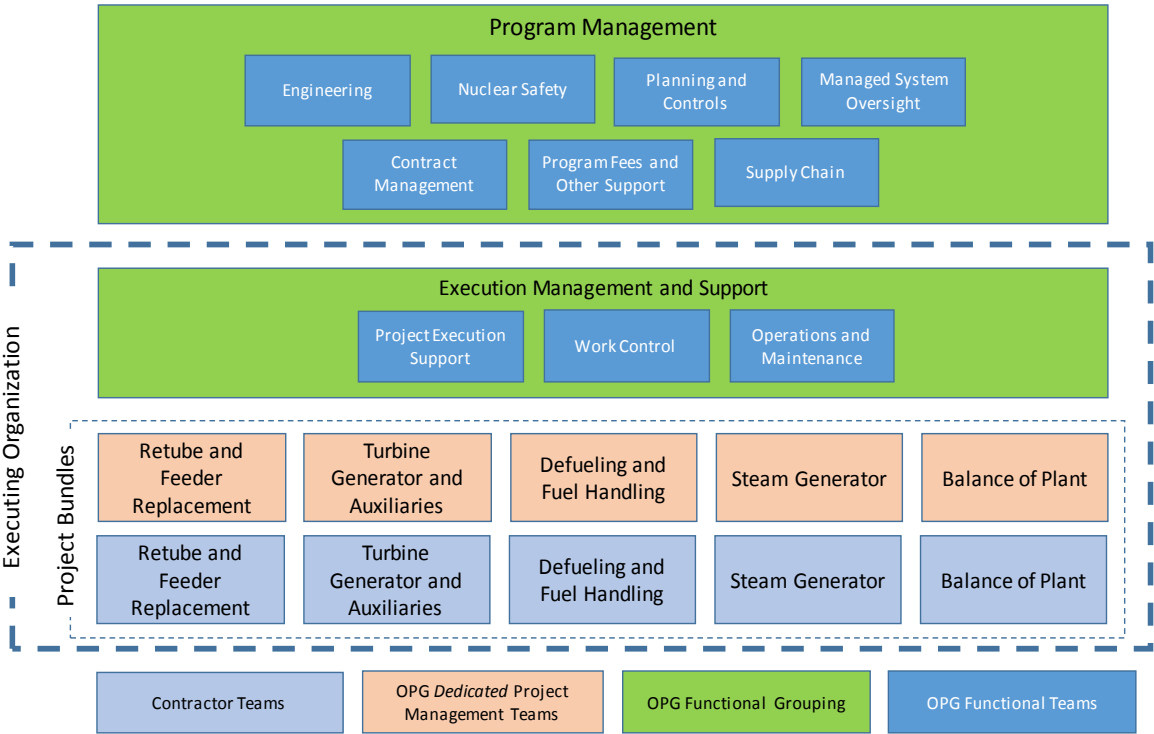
Program Management

Engineering

Nuclear Safety

Planning and Controls

Managed System Oversight

Contract Management

Program Fees and Other Support

Supply Chain

Executing Organization

Execution Management and Support

Project Execution Support

Work Control

Operations and Maintenance

Project Bundles

Retube and Feeder Replacement

Turbine Generator and Auxiliaries

Defueling and Fuel Handling

Steam Generator

Balance of Plant

Retube and Feeder Replacement

Turbine Generator and Auxiliaries

Defueling and Fuel Handling

Steam Generator

Balance of Plant

Contractor Teams

OPG *Dedicated* Project Management Teams

OPG Functional Grouping

OPG Functional Teams